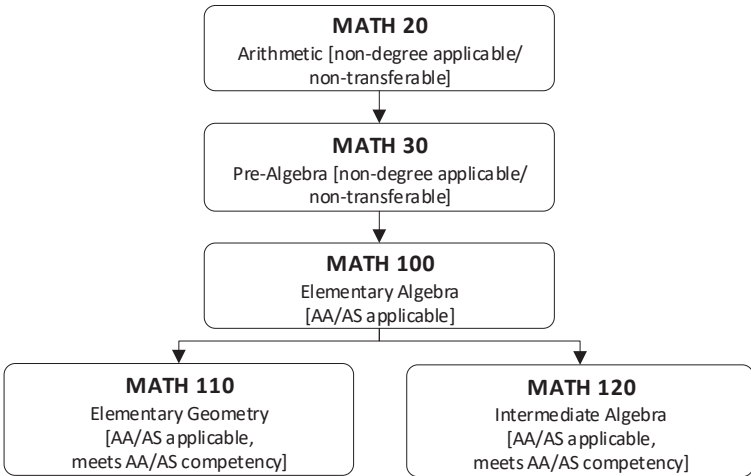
MATH 20
Arithmetic [non-degree applicable/ non-transferable]

MATH 30
Pre-Algebra [non-degree applicable/ non-transferable]

MATH 100
Elementary Algebra
[AA/AS applicable]

MATH 110
Elementary Geometry
[AA/AS applicable, meets AA/AS competency]

MATH 120
Intermediate Algebra
[AA/AS applicable, meets AA/AS competency]